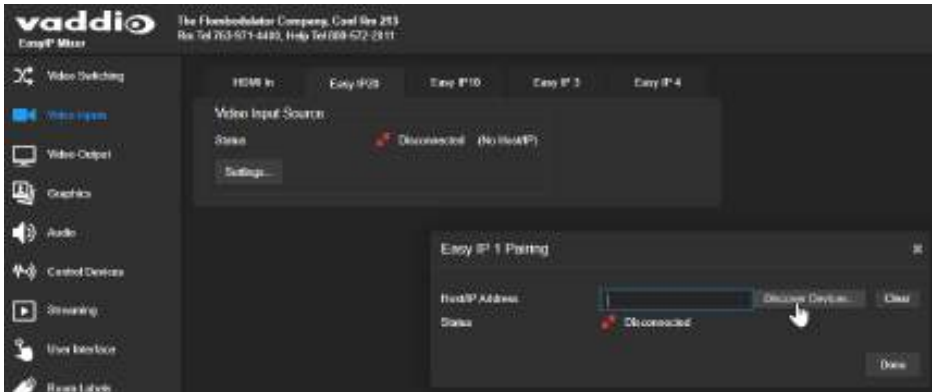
vaddio
EasyIP Mixer

The Flombodulator Company, Conf Rm 213
Rm Tel 763-971-4400, Help Tel 800-572-2011

Video Switching
Video Inputs
Video Output
Graphics
Audio
Control Devices
Streaming
User Interface
Room Labels

HDMI In
Easy IP20
Easy IP10
Easy IP 3
Easy IP 4

Video Input Source
Status
Disconnected (No Host/IP)
Settings...

Easy IP 1 Pairing
×
Host/IP Address
Discover Devices...
Clear
Status
Disconnected
Done